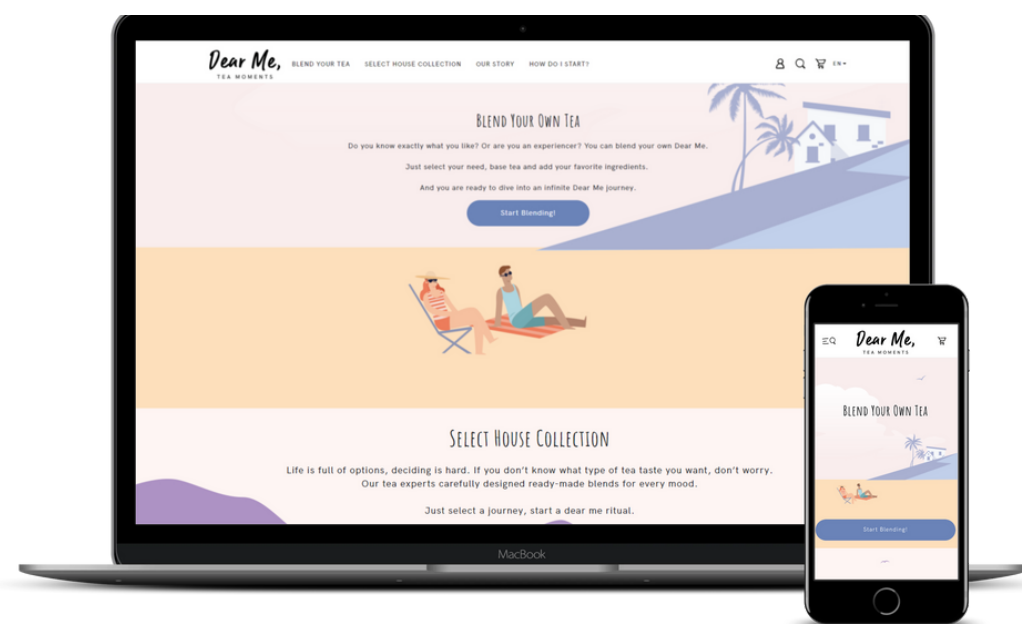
Dear Me,
TEA MOMENTS

BLEND YOUR TEA SELECT HOUSE COLLECTION OUR STORY HOW DO I START?

EN

Blend Your Own Tea

Do you know exactly what you like? Or are you an experiencer? You can blend your own Dear Me.

Just select your need, base tea and add your favorite ingredients.

And you are ready to dive into an infinite Dear Me journey.

Start Blending!

Select House Collection

Life is full of options, deciding is hard. If you don't know what type of tea taste you want, don't worry. Our tea experts carefully designed ready-made blends for every mood.

Just select a journey, start a dear me ritual.

MacBook

Dear Me,
TEA MOMENTS

Blend Your Own Tea

Start Blending!